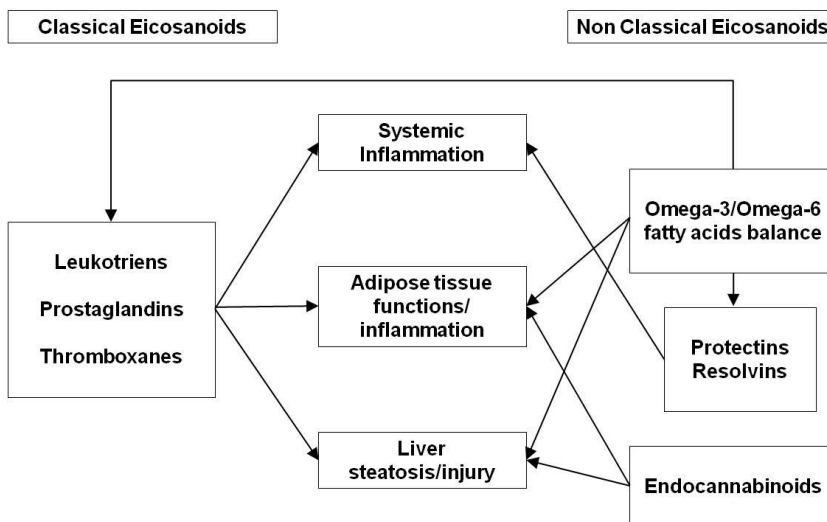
Classical Eicosanoids

Non Classical Eicosanoids

Systemic Inflammation

Leukotriens

Prostaglandins

Thromboxanes

Adipose tissue functions/ inflammation

Liver steatosis/injury

Omega-3/Omega-6 fatty acids balance

Protectins Resolvins

Endocannabinoids